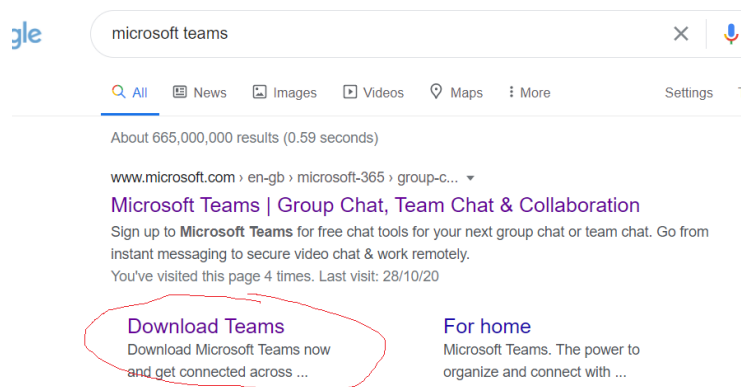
gle

microsoft teams

All News Images Videos Maps More Settings

About 665,000,000 results (0.59 seconds)

www.microsoft.com › en-gb › microsoft-365 › group-c...

Microsoft Teams | Group Chat, Team Chat & Collaboration

Sign up to **Microsoft Teams** for free chat tools for your next group chat or team chat. Go from instant messaging to secure video chat & work remotely.

You've visited this page 4 times. Last visit: 28/10/20

Download Teams

Download Microsoft Teams now and get connected across ...

For home

Microsoft Teams. The power to organize and connect with ...